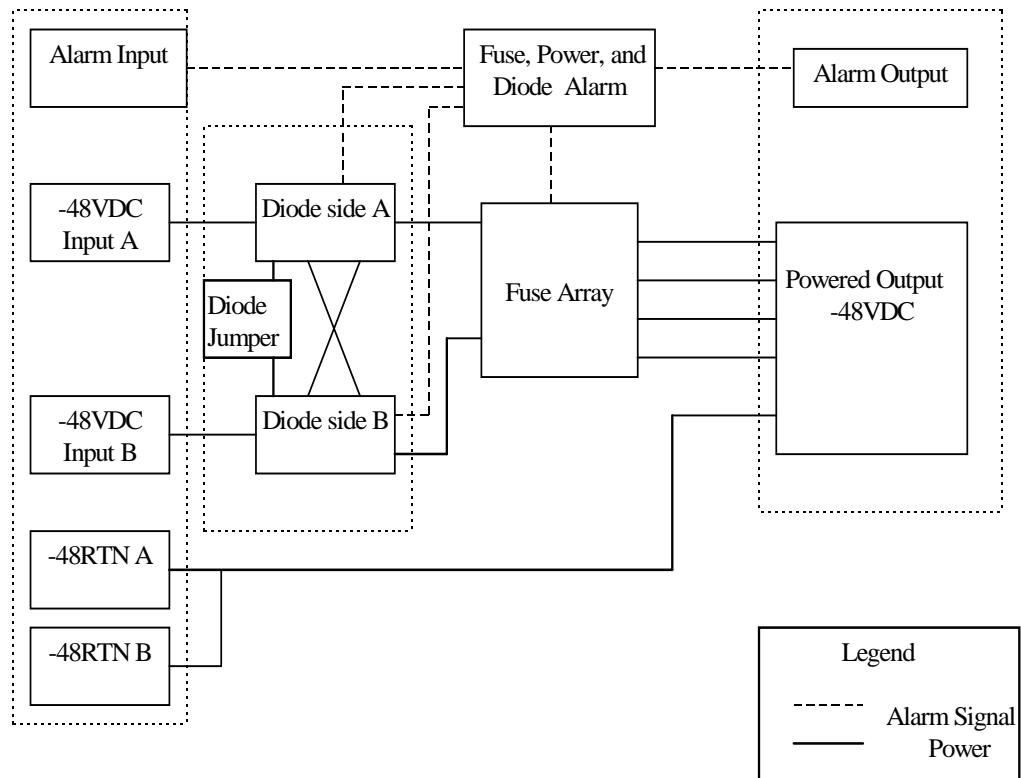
Alarm Input

Fuse, Power, and Diode Alarm

Alarm Output

-48VDC Input A

Diode side A

Diode Jumper

Fuse Array

Powered Output -48VDC

-48VDC Input B

Diode side B

-48RTN A

-48RTN B

Legend

Alarm Signal

Power